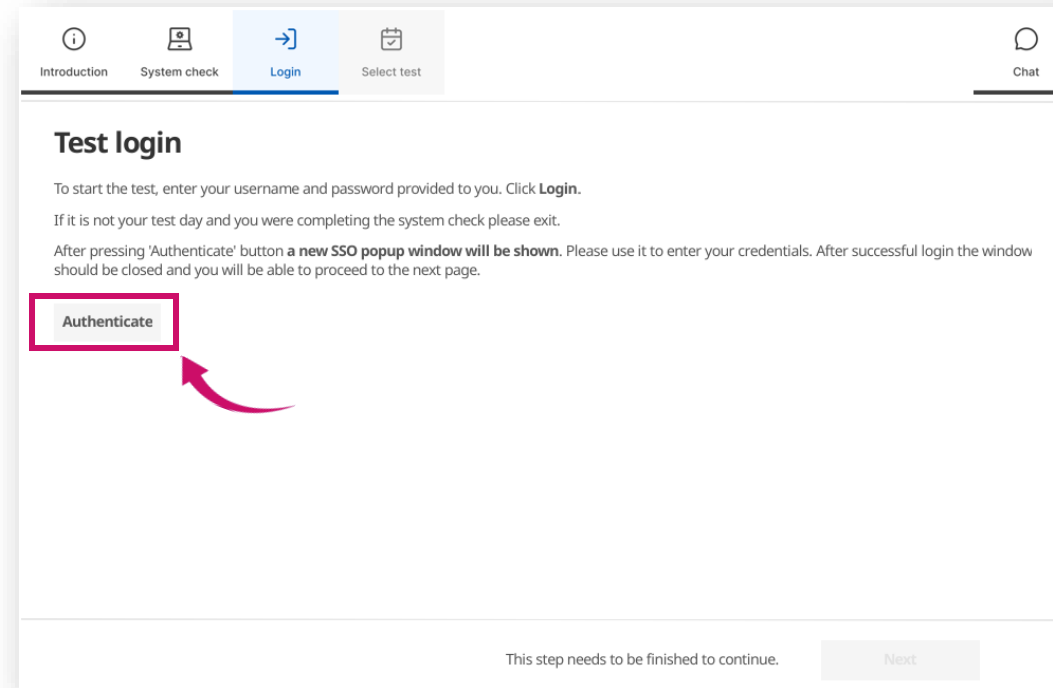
Introduction System check Login Select test

Chat

Test login

To start the test, enter your username and password provided to you. Click Login.

If it is not your test day and you were completing the system check please exit.

After pressing 'Authenticate' button a new SSO popup window will be shown. Please use it to enter your credentials. After successful login the window should be closed and you will be able to proceed to the next page.

Authenticate

This step needs to be finished to continue.

Next